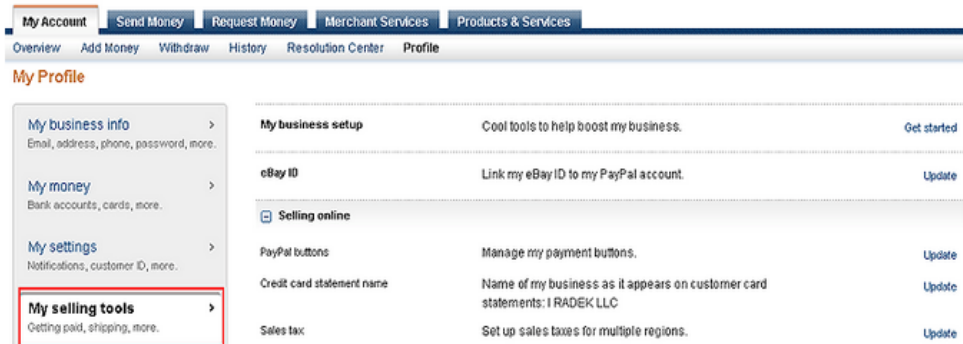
My Account | Send Money | Request Money | Merchant Services | Products & Services

Overview | Add Money | Withdraw | History | Resolution Center | Profile

My Profile

My business info >
Email, address, phone, password, more.

My money >
Bank accounts, cards, more.

My settings >
Notifications, customer ID, more.

My selling tools >
Getting paid, shipping, more.

| | | |
|---|---|---|
| My business setup | Cool tools to help boost my business. | Get started |
| eBay ID | Link my eBay ID to my PayPal account. | Update |
| ⊟ Selling online | | |
| PayPal buttons | Manage my payment buttons. | Update |
| Credit card statement name | Name of my business as it appears on customer card statements: I RADEK LLC | Update |
| Sales tax | Set up sales taxes for multiple regions. | Update |